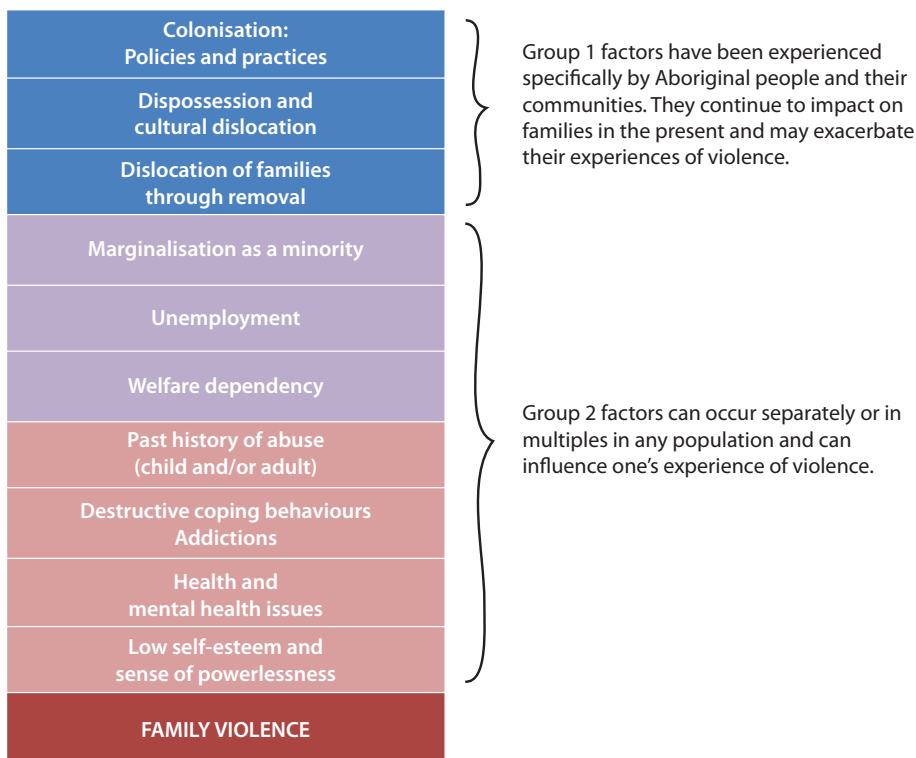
Colonisation:
Policies and practices

Dispossession and cultural dislocation

Dislocation of families through removal

Group 1 factors have been experienced specifically by Aboriginal people and their communities. They continue to impact on families in the present and may exacerbate their experiences of violence.

Marginalisation as a minority

Unemployment

Welfare dependency

Past history of abuse (child and/or adult)

Destructive coping behaviours
Addictions

Health and mental health issues

Low self-esteem and sense of powerlessness

Group 2 factors can occur separately or in multiples in any population and can influence one's experience of violence.

FAMILY VIOLENCE